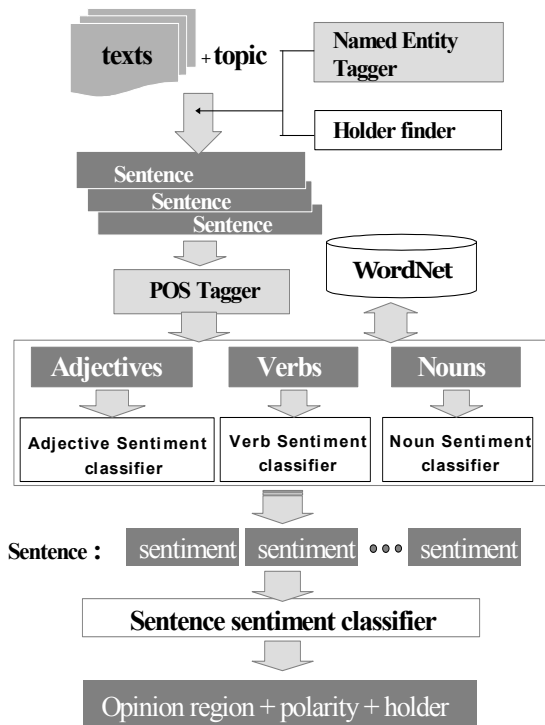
texts + topic

Named Entity Tagger

Holder finder

Sentence
Sentence
Sentence

POS Tagger

WordNet

Adjectives

Verbs

Nouns

Adjective Sentiment classifier

Verb Sentiment classifier

Noun Sentiment classifier

Sentence : sentiment sentiment ••• sentiment

Sentence sentiment classifier

Opinion region + polarity + holder